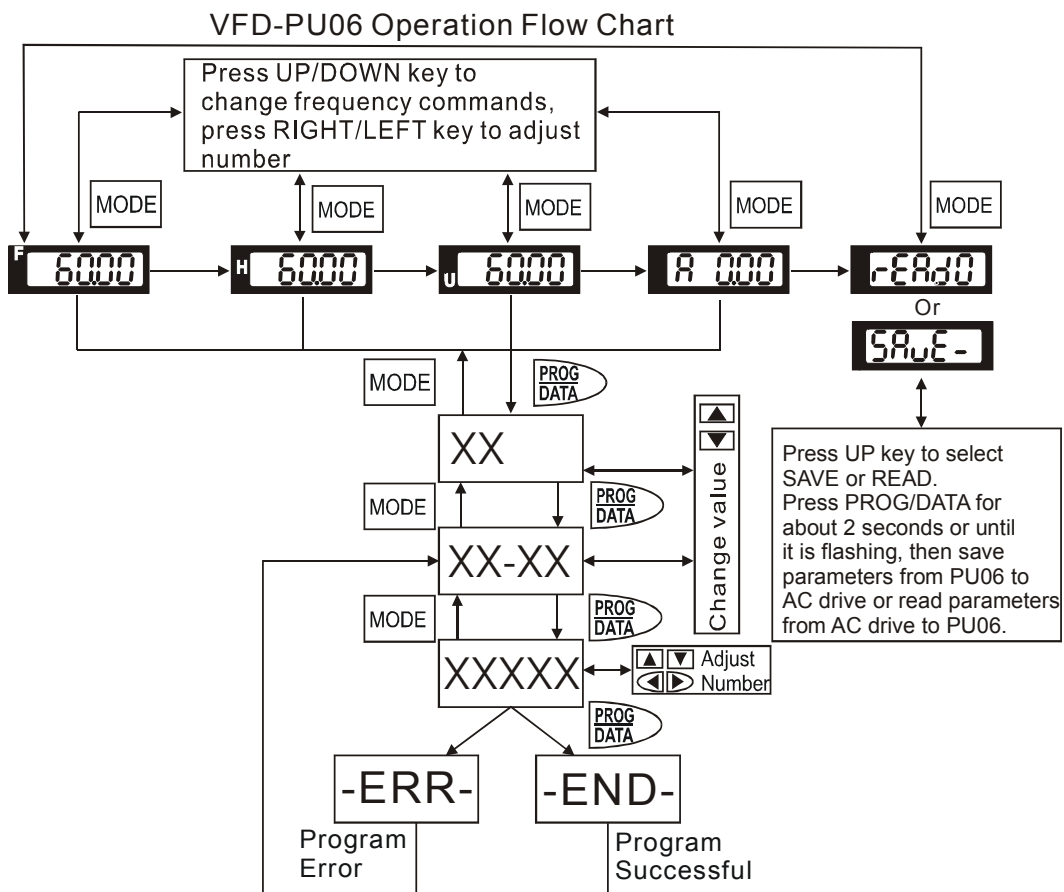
VFD-PU06 Operation Flow Chart

Press UP/DOWN key to change frequency commands, press RIGHT/LEFT key to adjust number

MODE

MODE

MODE

MODE

MODE

F 60.00

H 60.00

U 60.00

A 0.00

rEAd0

Or

SAvE-

MODE

PROG DATA

XX

Change value

MODE

PROG DATA

XX-XX

Press UP key to select SAVE or READ. Press PROG/DATA for about 2 seconds or until it is flashing, then save parameters from PU06 to AC drive or read parameters from AC drive to PU06.

MODE

PROG DATA

XXXXX

Adjust Number

PROG DATA

-ERR-

-END-

Program Error

Program Successful